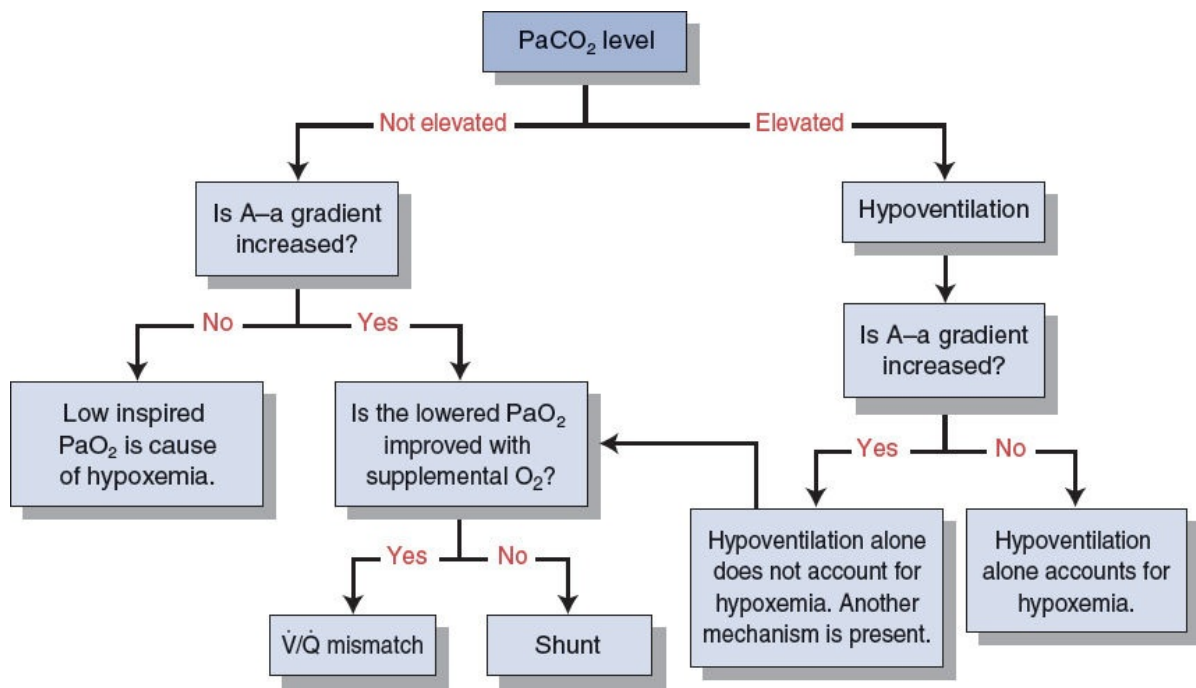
$PaCO_2$ level

Not elevated

Elevated

Is A–a gradient increased?

Hypoventilation

No

Yes

Is A–a gradient increased?

Low inspired $PaO_2$ is cause of hypoxemia.

Is the lowered $PaO_2$ improved with supplemental $O_2$?

Yes

No

Hypoventilation alone does not account for hypoxemia. Another mechanism is present.

Hypoventilation alone accounts for hypoxemia.

Yes

No

$\dot{V}/\dot{Q}$ mismatch

Shunt